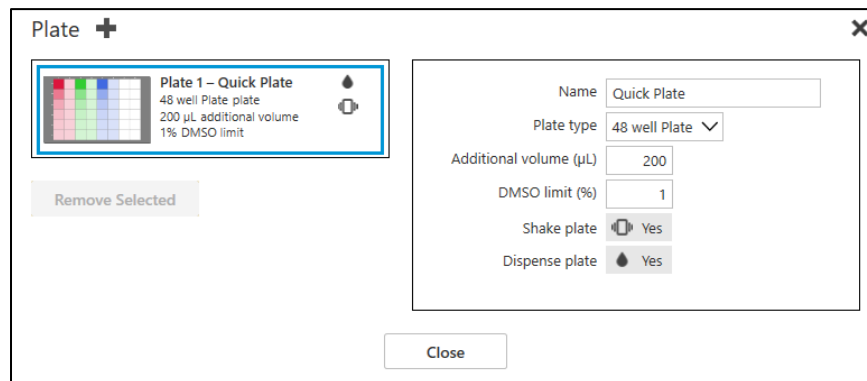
Plate ✚

×

Plate 1 – Quick Plate
48 well Plate plate
200 µL additional volume
1% DMSO limit

Remove Selected

| | |
|---|---|
| Name | Quick Plate |
| Plate type | 48 well Plate |
| Additional volume (µL) | 200 |
| DMSO limit (%) | 1 |
| Shake plate | Yes |
| Dispense plate | Yes |

Close